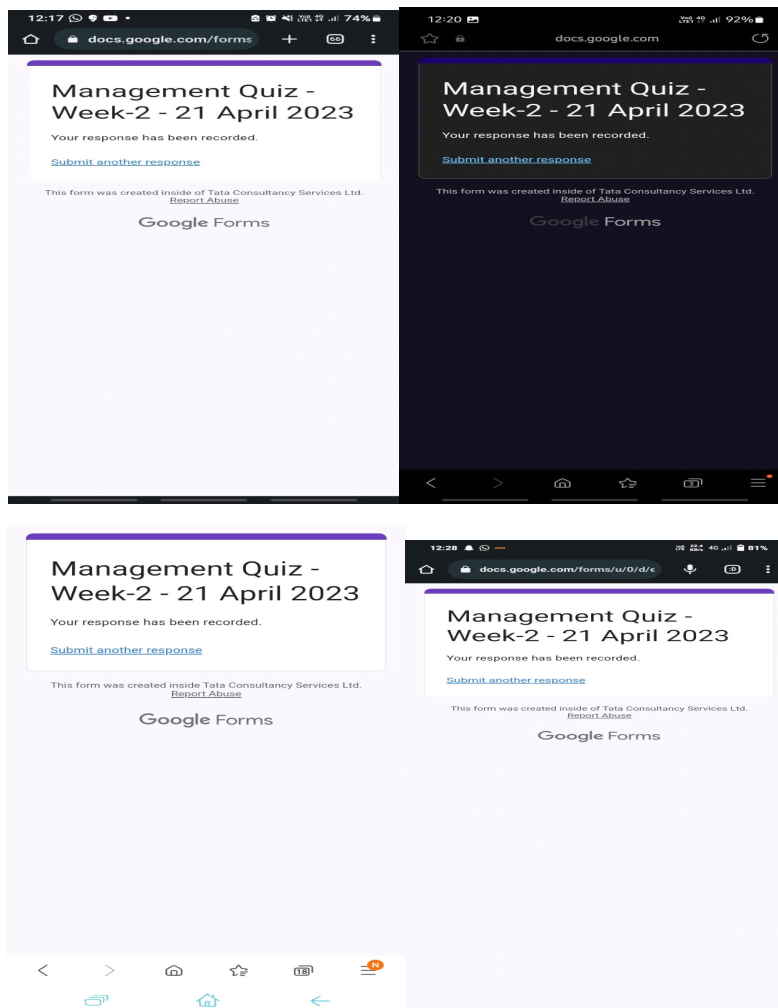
12:17 74%
docs.google.com/forms
66

Management Quiz - Week-2 - 21 April 2023

Your response has been recorded.

Submit another response

This form was created inside of Tata Consultancy Services Ltd.
Report Abuse

Google Forms

12:20 92%
docs.google.com

Management Quiz - Week-2 - 21 April 2023

Your response has been recorded.

Submit another response

This form was created inside of Tata Consultancy Services Ltd.
Report Abuse

Google Forms

3

Management Quiz - Week-2 - 21 April 2023

Your response has been recorded.

Submit another response

This form was created inside Tata Consultancy Services Ltd.
Report Abuse

Google Forms

18
N

12:28 81%
docs.google.com/forms/u/0/d/

Management Quiz - Week-2 - 21 April 2023

Your response has been recorded.

Submit another response

This form was created inside of Tata Consultancy Services Ltd.
Report Abuse

Google Forms